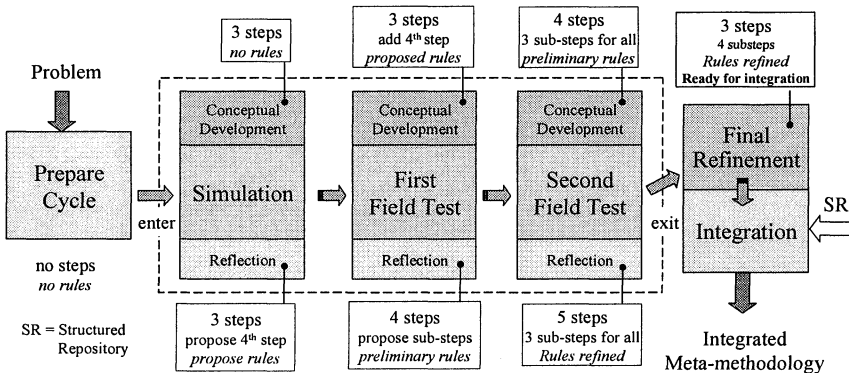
Problem

Prepare Cycle

enter

no steps
*no rules*

SR = Structured Repository

3 steps
*no rules*

Conceptual Development

Simulation

Reflection

3 steps
propose 4$^{th}$ step
*propose rules*

3 steps
add 4$^{th}$ step
*proposed rules*

Conceptual Development

First Field Test

Reflection

4 steps
propose sub-steps
*preliminary rules*

4 steps
3 sub-steps for all
*preliminary rules*

Conceptual Development

Second Field Test

Reflection

5 steps
3 sub-steps for all
*Rules refined*

exit

3 steps
4 substeps
*Rules refined*
**Ready for integration**

Final Refinement

Integration

SR

Integrated Meta-methodology